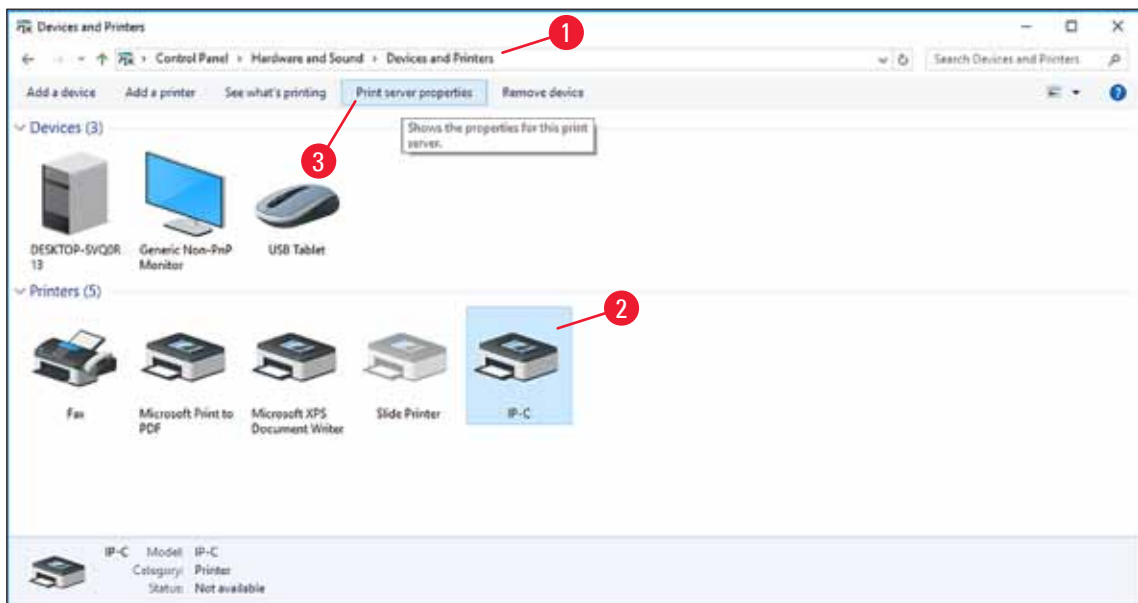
Devices and Printers

Control Panel > Hardware and Sound > Devices and Printers

Search Devices and Printers

1

Add a device Add a printer See what's printing Print server properties Remove device

Devices (3)

Shows the properties for this print server.

3

DESKTOP-SVQ0R13

Generic Non-PnP Monitor

USB Tablet

Printers (5)

2

Fax

Microsoft Print to PDF

Microsoft XPS Document Writer

Slide Printer

IP-C

IP-C Model: IP-C
Category: Printer
Status: Not available